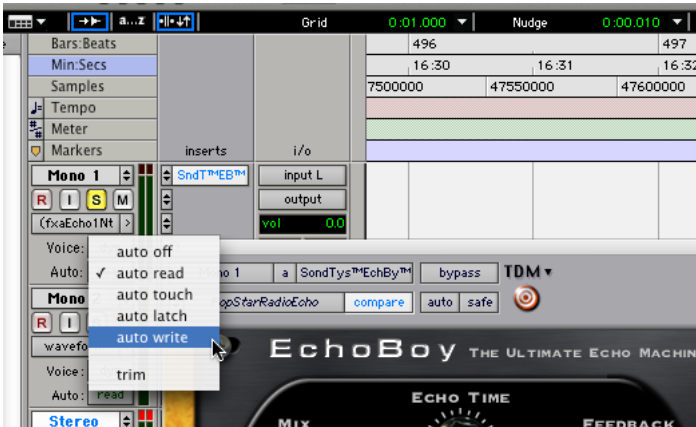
a..z

Grid 0:01.000 ▼ Nudge 0:00.010 ▼

Bars:Beats 496 497

Min:Secs 16:30 16:31 16:32

Samples 7500000 47550000 47600000

Tempo

Meter

Markers

inserts i/o

Mono 1

SndT™EB™

input L

R I S M

output

(fxaEcho1Nt >

vol 0.0

Voice:

auto off

Auto:

✓ auto read

auto touch

auto latch

auto write

trim

Mono

R I

wavefo

Voice:

Auto: read

Stereo

no 1 a SondTys™EchBy™ bypass TDM ▾

opStarRadioEcho compare auto safe

EchoBoy The Ultimate Echo Machin

Echo Time

Mix Feedback